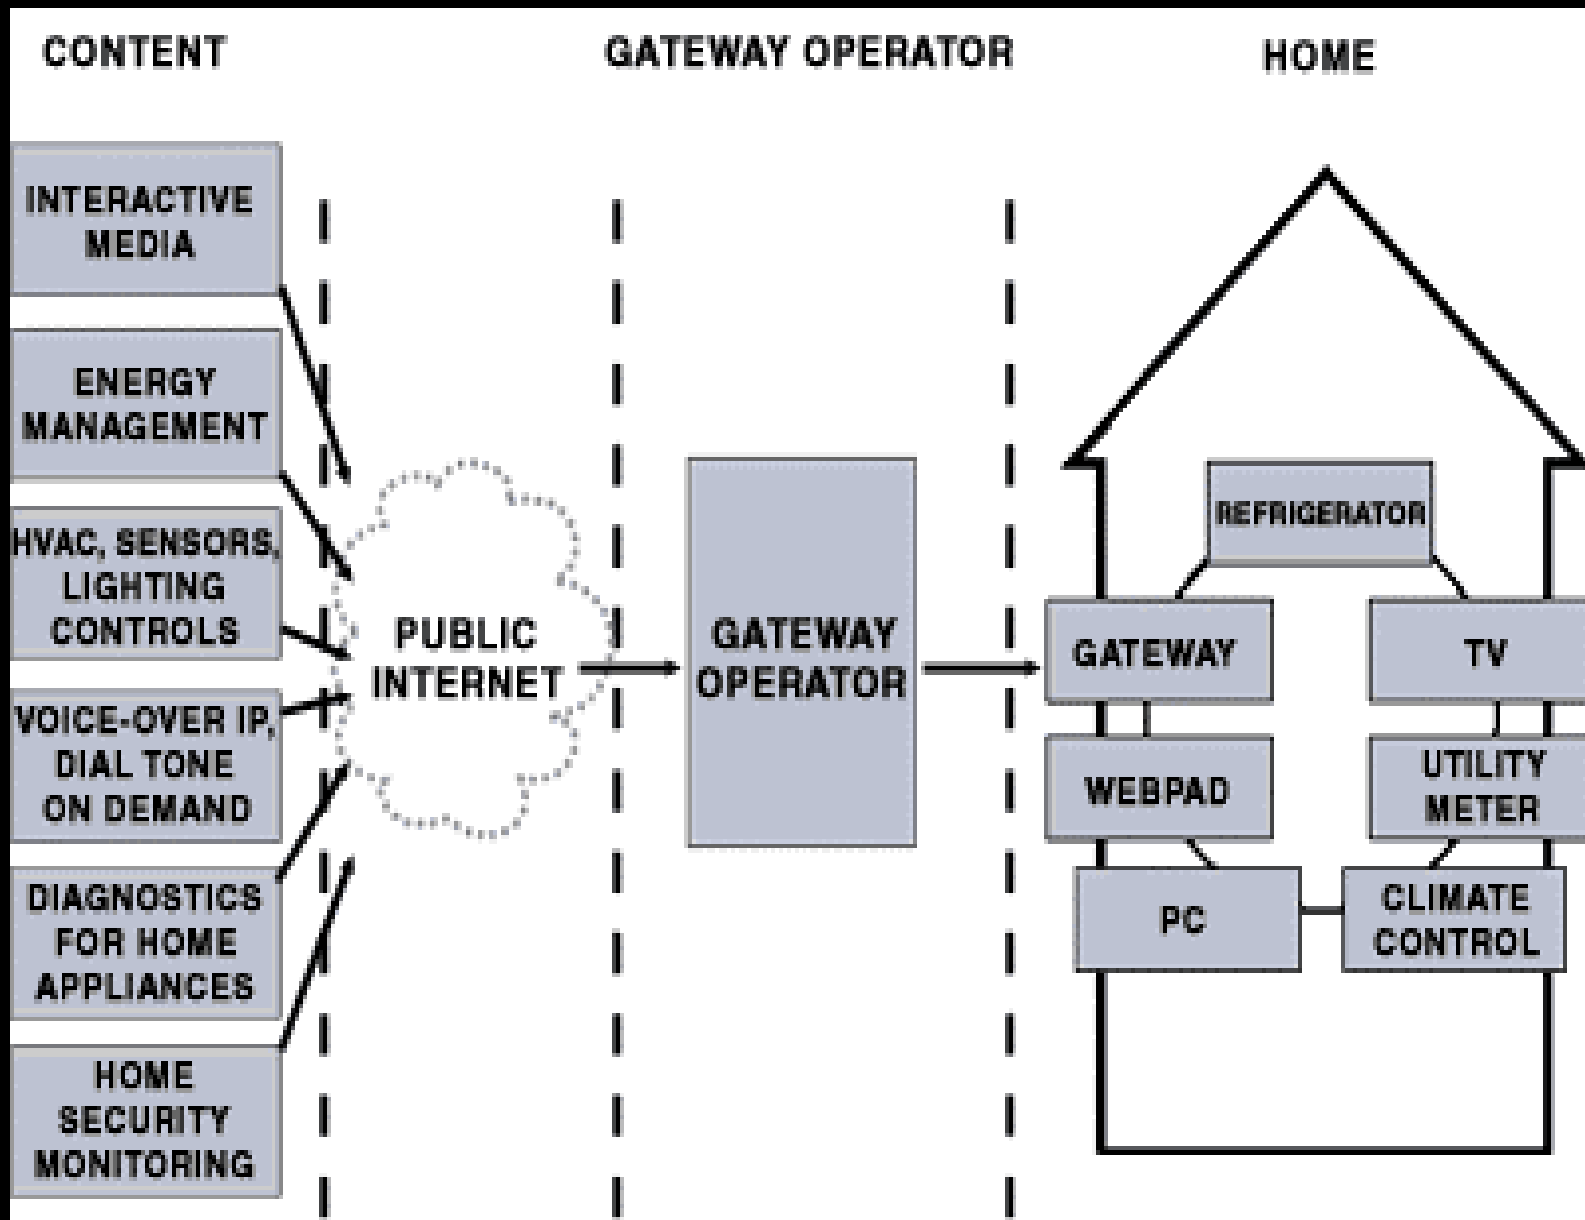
CONTENT

GATEWAY OPERATOR

HOME

INTERACTIVE MEDIA

ENERGY MANAGEMENT

HVAC, SENSORS, LIGHTING CONTROLS

VOICE-OVER IP, DIAL TONE ON DEMAND

DIAGNOSTICS FOR HOME APPLIANCES

HOME SECURITY MONITORING

PUBLIC INTERNET

GATEWAY OPERATOR

REFRIGERATOR

GATEWAY

TV

WEBPAD

UTILITY METER

PC

CLIMATE CONTROL